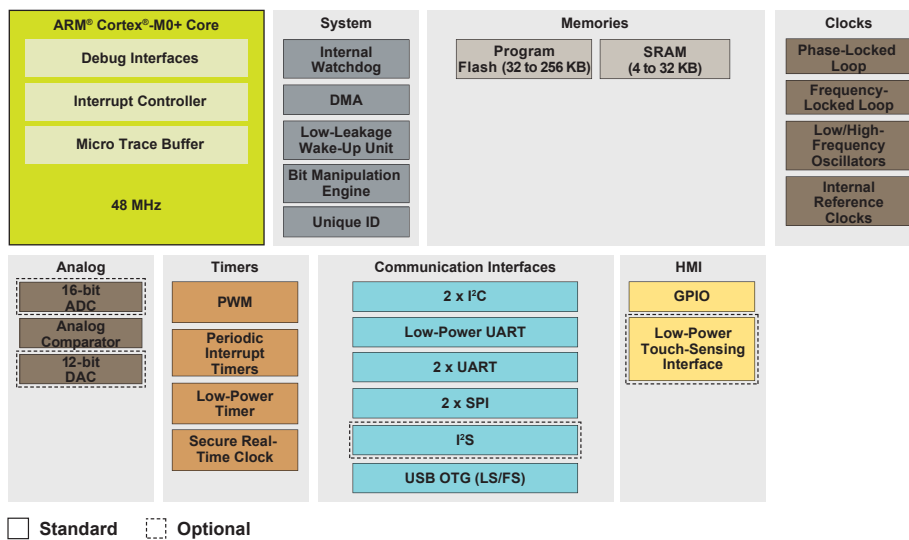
ARM® Cortex®-M0+ Core

Debug Interfaces

Interrupt Controller

Micro Trace Buffer

48 MHz

System

Internal Watchdog

DMA

Low-Leakage Wake-Up Unit

Bit Manipulation Engine

Unique ID

Memories

Program Flash (32 to 256 KB)

SRAM (4 to 32 KB)

Clocks

Phase-Locked Loop

Frequency-Locked Loop

Low/High-Frequency Oscillators

Internal Reference Clocks

Analog

16-bit ADC

Analog Comparator

12-bit DAC

Timers

PWM

Periodic Interrupt Timers

Low-Power Timer

Secure Real-Time Clock

Communication Interfaces

2 x I$^2$C

Low-Power UART

2 x UART

2 x SPI

I$^2$S

USB OTG (LS/FS)

HMI

GPIO

Low-Power Touch-Sensing Interface

Standard

Optional